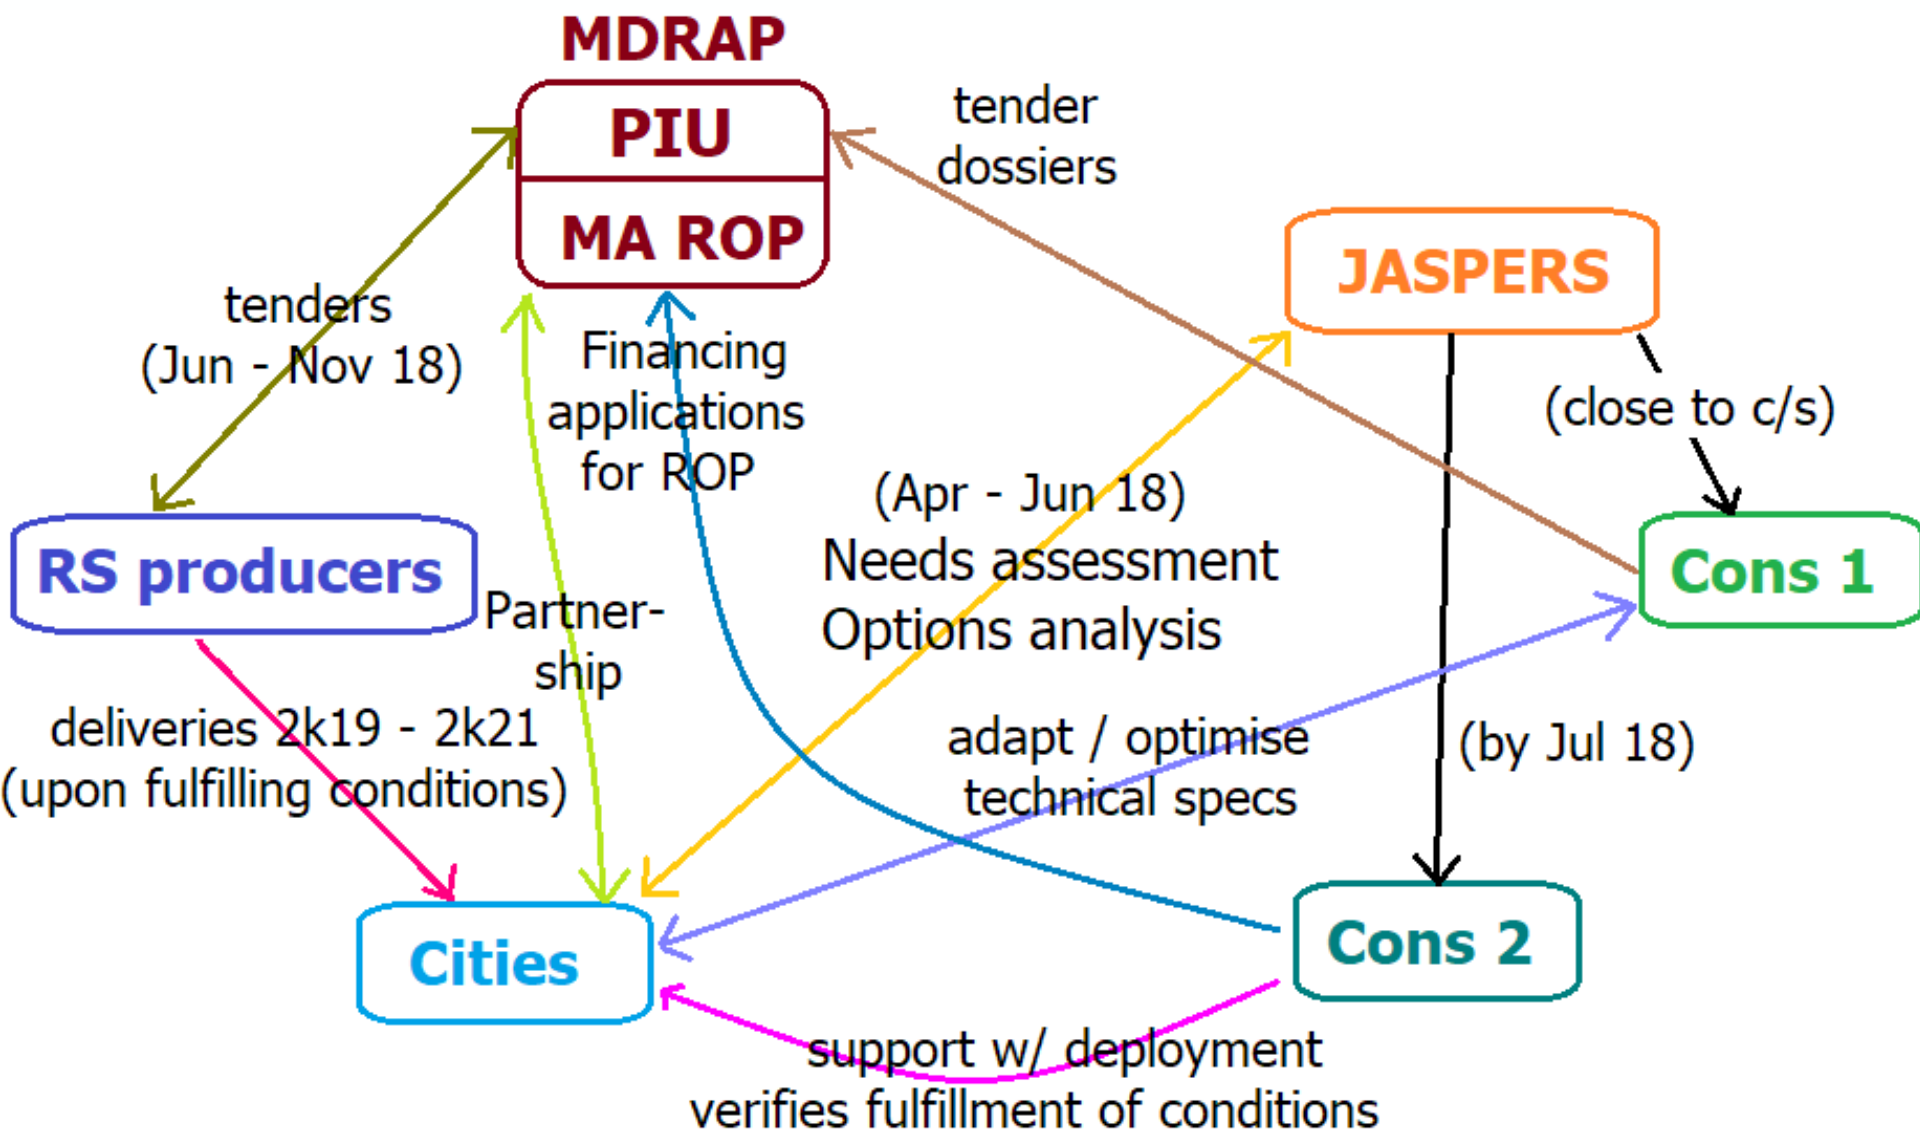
MDRAP

PIU

MA ROP

tender dossiers

JASPERS

tenders (Jun - Nov 18)

Financing applications for ROP

(close to c/s)

(Apr - Jun 18)

Needs assessment

Options analysis

RS producers

Cons 1

Partnership

deliveries 2k19 - 2k21 (upon fulfilling conditions)

adapt / optimise technical specs

(by Jul 18)

Cities

Cons 2

support w/ deployment

verifies fulfillment of conditions